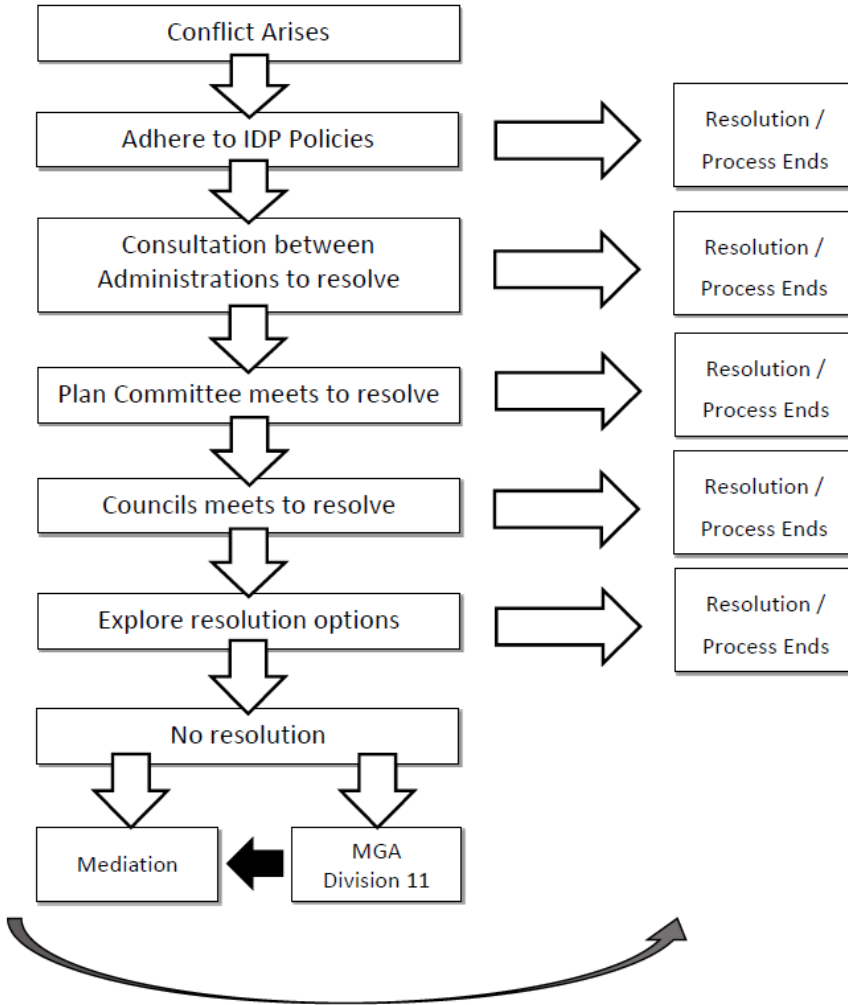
Conflict Arises

Adhere to IDP Policies

Resolution / Process Ends

Consultation between Administrations to resolve

Resolution / Process Ends

Plan Committee meets to resolve

Resolution / Process Ends

Councils meets to resolve

Resolution / Process Ends

Explore resolution options

Resolution / Process Ends

No resolution

Mediation

MGA Division 11